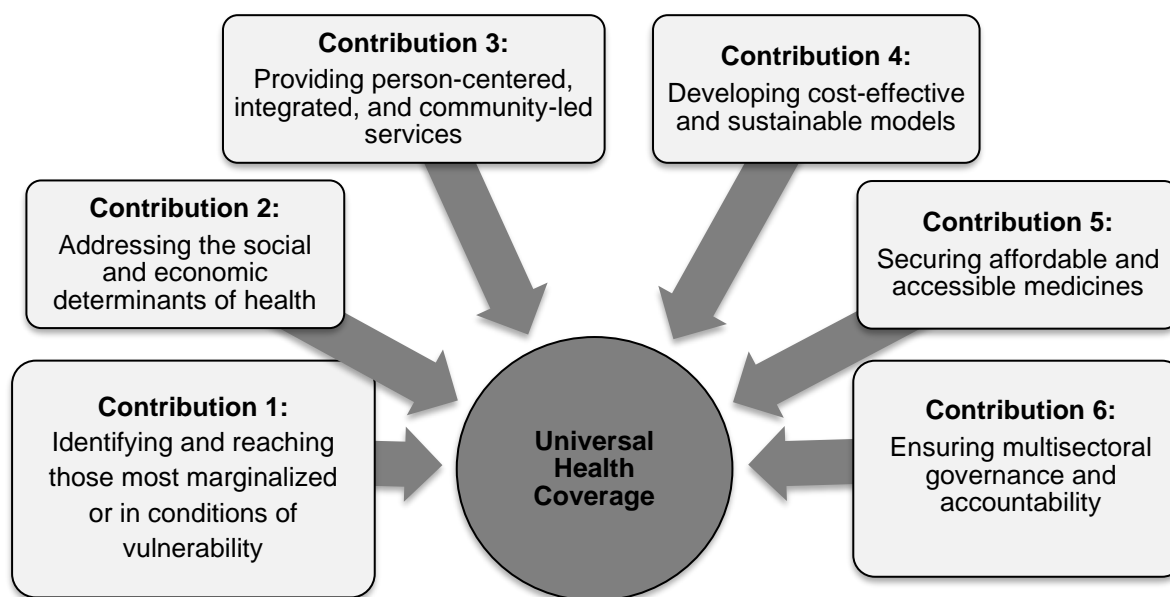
Contribution 3:
Providing person-centered, integrated, and community-led services

Contribution 4:
Developing cost-effective and sustainable models

Contribution 2:
Addressing the social and economic determinants of health

Contribution 5:
Securing affordable and accessible medicines

Contribution 1:
Identifying and reaching those most marginalized or in conditions of vulnerability

Universal Health Coverage

Contribution 6:
Ensuring multisectoral governance and accountability